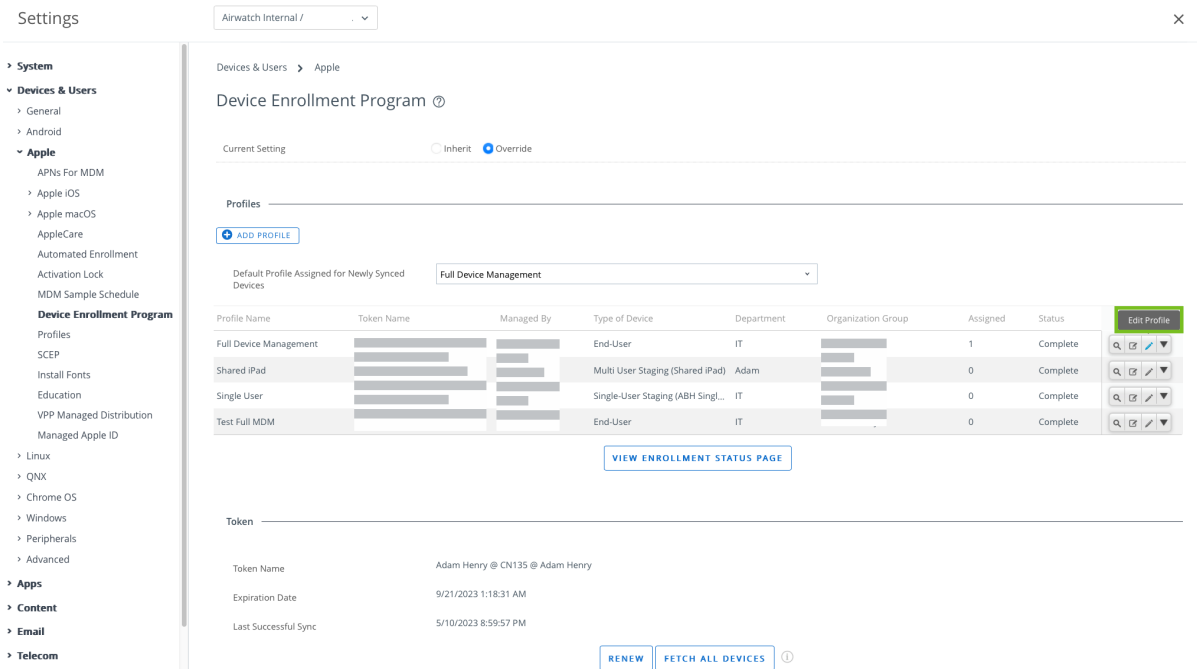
Settings

Airwatch Internal /

› System
⌄ Devices & Users
› General
› Android
⌄ Apple
APNs For MDM
› Apple iOS
› Apple macOS
AppleCare
Automated Enrollment
Activation Lock
MDM Sample Schedule
Device Enrollment Program
Profiles
SCEP
Install Fonts
Education
VPP Managed Distribution
Managed Apple ID
› Linux
› QNX
› Chrome OS
› Windows
› Peripherals
› Advanced
› Apps
› Content
› Email
› Telecom

Devices & Users › Apple

Device Enrollment Program

Current Setting Inherit Override

Profiles

ADD PROFILE

Default Profile Assigned for Newly Synced Devices Full Device Management

| Profile Name | Token Name | Managed By | Type of Device | Department | Organization Group | Assigned | Status | Edit Profile |
|---|---|---|---|---|---|---|---|---|
| Full Device Management | | | End-User | IT | | 1 | Complete | |
| Shared iPad | | | Multi User Staging (Shared iPad) | Adam | | 0 | Complete | |
| Single User | | | Single-User Staging (ABH Singl... | IT | | 0 | Complete | |
| Test Full MDM | | | End-User | IT | | 0 | Complete | |

VIEW ENROLLMENT STATUS PAGE

Token

Token Name Adam Henry @ CN135 @ Adam Henry

Expiration Date 9/21/2023 1:18:31 AM

Last Successful Sync 5/10/2023 8:59:57 PM

RENEW FETCH ALL DEVICES